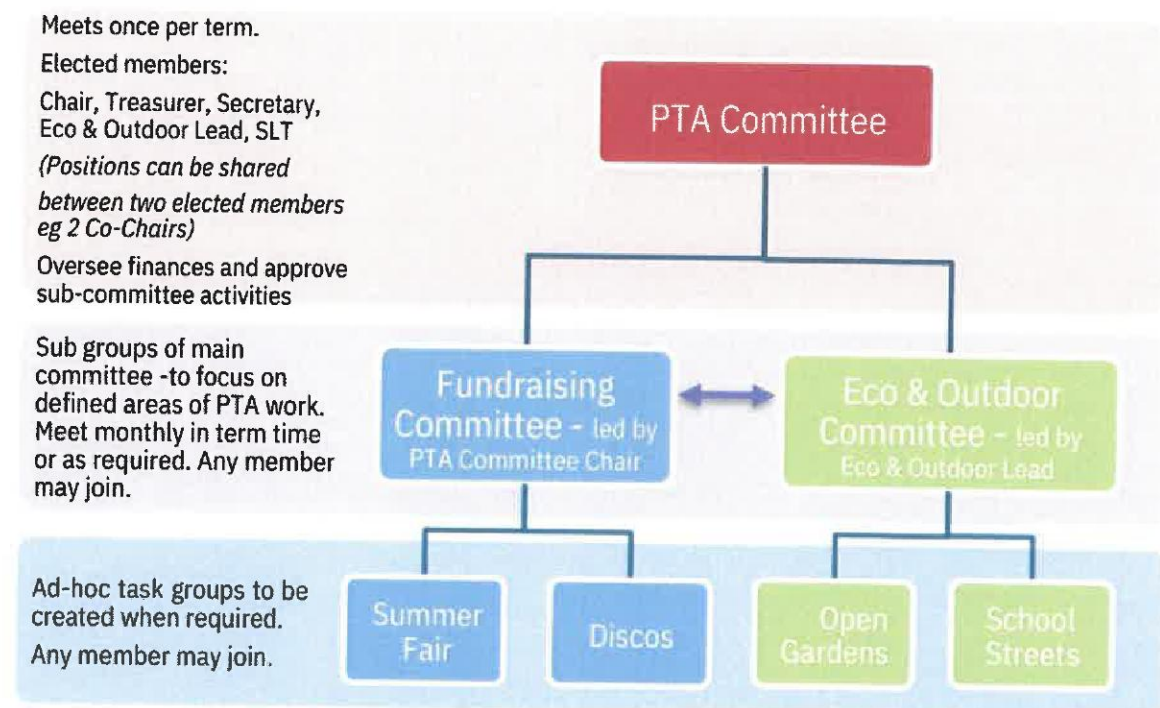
Meets once per term.

Elected members:

Chair, Treasurer, Secretary, Eco & Outdoor Lead, SLT

(Positions can be shared between two elected members eg 2 Co-Chairs)

Oversee finances and approve sub-committee activities

PTA Committee

Sub groups of main committee -to focus on defined areas of PTA work. Meet monthly in term time or as required. Any member may join.

Fundraising Committee - led by PTA Committee Chair

Eco & Outdoor Committee - led by Eco & Outdoor Lead

Ad-hoc task groups to be created when required.

Any member may join.

Summer Fair

Discos

Open Gardens

School Streets